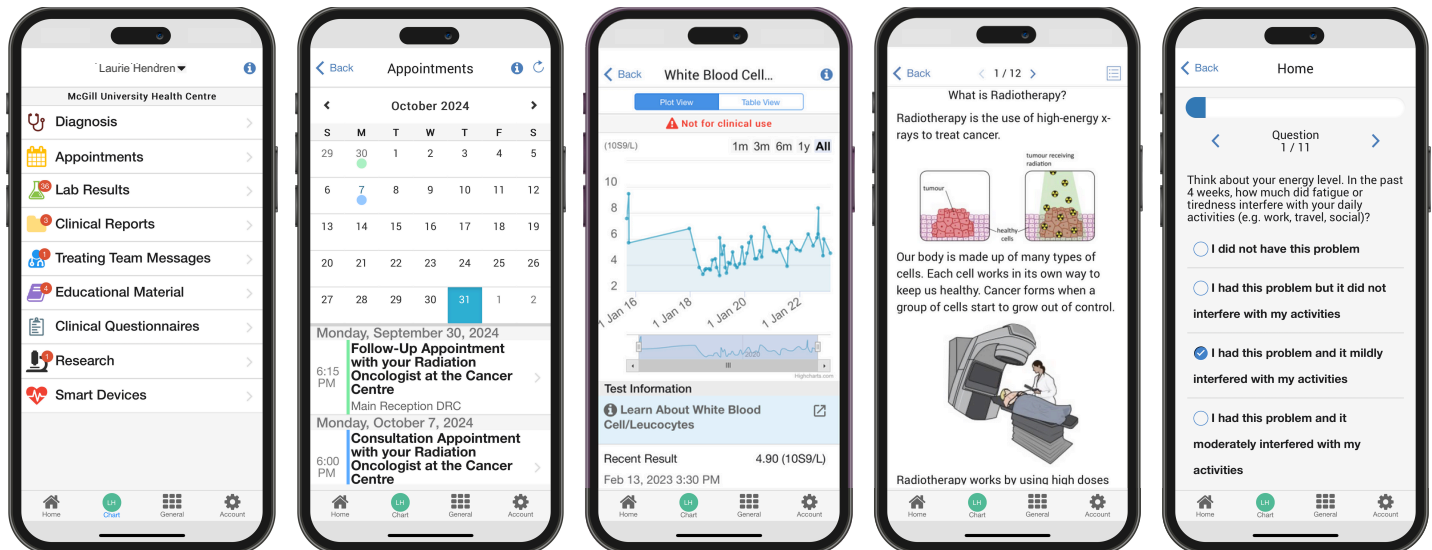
Laurie Hendren
McGill University Health Centre
Diagnosis
Appointments
36
Lab Results
3
Clinical Reports
1
Treating Team Messages
4
Educational Material
Clinical Questionnaires
1
Research
Smart Devices
Home
LH
Chart
General
Account

Back
Appointments
October 2024
| S | M | T | W | T | F | S |
|---|---|---|---|---|---|---|
| 29 | 30 | 1 | 2 | 3 | 4 | 5 |
| 6 | 7 | 8 | 9 | 10 | 11 | 12 |
| 13 | 14 | 15 | 16 | 17 | 18 | 19 |
| 20 | 21 | 22 | 23 | 24 | 25 | 26 |
| 27 | 28 | 29 | 30 | 31 | 1 | 2 |
Monday, September 30, 2024
6:15 PM
Follow-Up Appointment with your Radiation Oncologist at the Cancer Centre
Main Reception DRC
Monday, October 7, 2024
6:00 PM
Consultation Appointment with your Radiation Oncologist at the Cancer Centre
Home
LH
Chart
General
Account

Back
White Blood Cell...
Plot View
Table View
Not for clinical use
(10S9/L)
1m 3m 6m 1y All
10
8
6
4
2
Jan 16
Jan 18
Jan 20
Jan 22
2023
Highcharts.com
Test Information
Learn About White Blood Cell/Leucocytes
Recent Result
4.90 (10S9/L)
Feb 13, 2023 3:30 PM
Home
LH
Chart
General
Account

Back
1 / 12
What is Radiotherapy?
Radiotherapy is the use of high-energy x-rays to treat cancer.
tumour
healthy cells
tumour receiving radiation
Our body is made up of many types of cells. Each cell works in its own way to keep us healthy. Cancer forms when a group of cells start to grow out of control.
Radiotherapy works by using high doses
Home
LH
Chart
General
Account

Back
Home
Question
1 / 11
Think about your energy level. In the past 4 weeks, how much did fatigue or tiredness interfere with your daily activities (e.g. work, travel, social)?
I did not have this problem
I had this problem but it did not interfere with my activities
I had this problem and it mildly interfered with my activities
I had this problem and it moderately interfered with my activities
Home
LH
Chart
General
Account